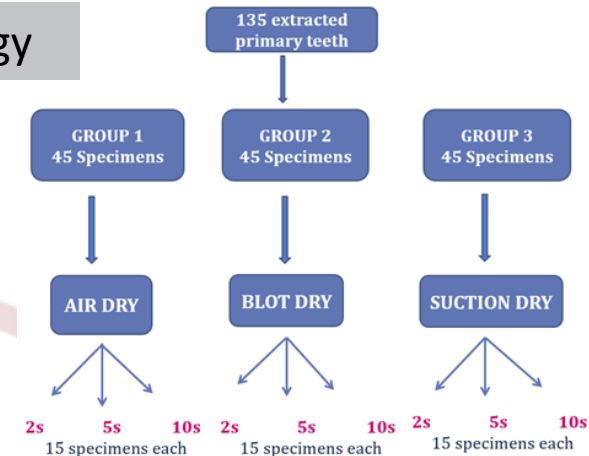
gy

135 extracted primary teeth

GROUP 1
45 Specimens

GROUP 2
45 Specimens

GROUP 3
45 Specimens

AIR DRY

BLOT DRY

SUCTION DRY

2s 5s 10s
15 specimens each

2s 5s 10s
15 specimens each

2s 5s 10s
15 specimens each